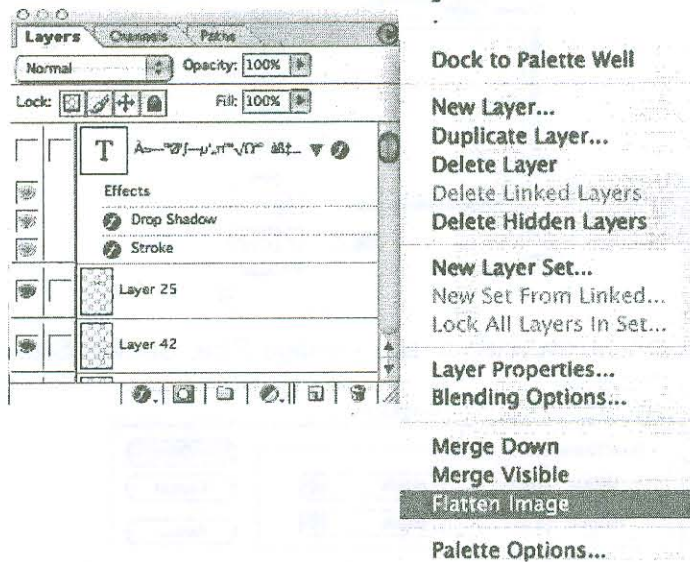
Layers Channels Paths

Normal Opacity: 100%

Lock: Fill: 100%

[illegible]

Effects

Drop Shadow

Stroke

Layer 25

Layer 42

Dock to Palette Well

New Layer...
Duplicate Layer...
Delete Layer
Delete Linked Layers
Delete Hidden Layers

New Layer Set...
New Set From Linked...
Lock All Layers In Set...

Layer Properties...
Blending Options...

Merge Down
Merge Visible
Flatten Image

Palette Options...